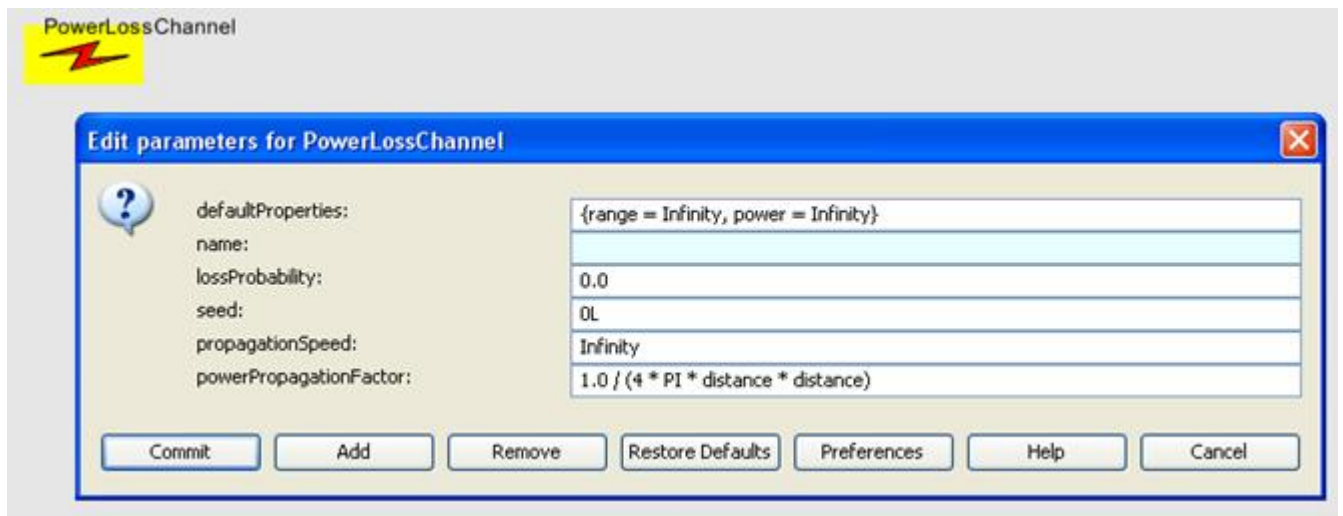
PowerLossChannel

Edit parameters for PowerLossChannel

| | |
|---|---|
| defaultProperties: | {range = Infinity, power = Infinity} |
| name: | |
| lossProbability: | 0.0 |
| seed: | 0L |
| propagationSpeed: | Infinity |
| powerPropagationFactor: | 1.0 / (4 * PI * distance * distance) |

Commit Add Remove Restore Defaults Preferences Help Cancel